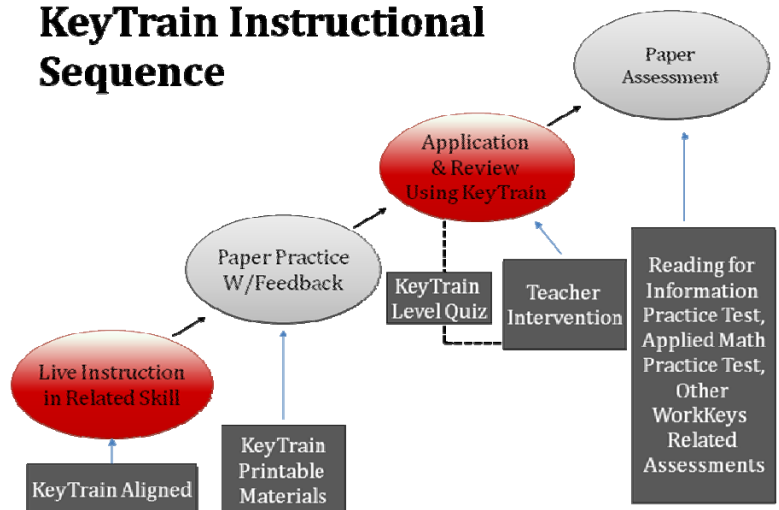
KeyTrain Instructional Sequence

Live Instruction in Related Skill

KeyTrain Aligned

Paper Practice W/Feedback

KeyTrain Printable Materials

Application & Review Using KeyTrain

KeyTrain Level Quiz

Teacher Intervention

Paper Assessment

Reading for Information Practice Test, Applied Math Practice Test, Other WorkKeys Related Assessments